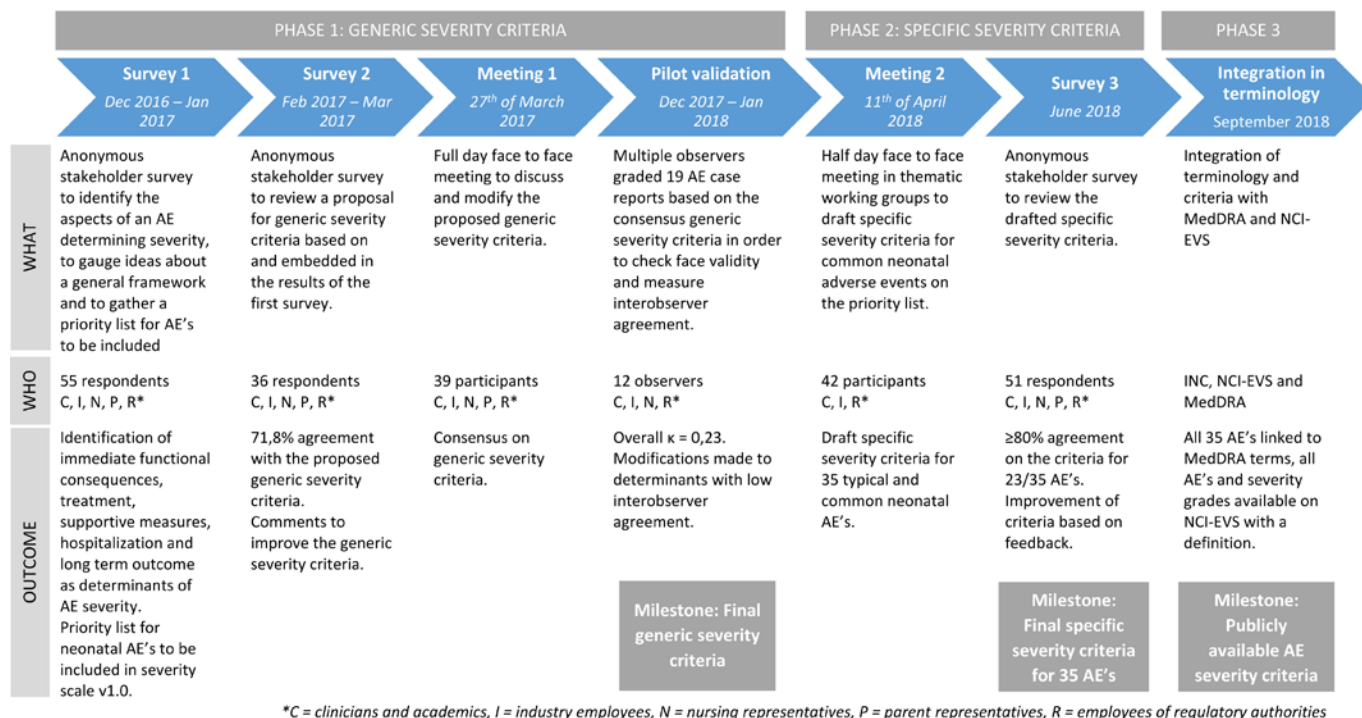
PHASE 1: GENERIC SEVERITY CRITERIA

PHASE 2: SPECIFIC SEVERITY CRITERIA

PHASE 3

Survey 1
Dec 2016 – Jan 2017

Survey 2
Feb 2017 – Mar 2017

Meeting 1
$27^{th}$ of March 2017

Pilot validation
Dec 2017 – Jan 2018

Meeting 2
$11^{th}$ of April 2018

Survey 3
June 2018

Integration in terminology
September 2018

| | | | | | | | |
|---|---|---|---|---|---|---|---|
| WHAT | Anonymous stakeholder survey to identify the aspects of an AE determining severity, to gauge ideas about a general framework and to gather a priority list for AE's to be included | Anonymous stakeholder survey to review a proposal for generic severity criteria based on and embedded in the results of the first survey. | Full day face to face meeting to discuss and modify the proposed generic severity criteria. | Multiple observers graded 19 AE case reports based on the consensus generic severity criteria in order to check face validity and measure interobserver agreement. | Half day face to face meeting in thematic working groups to draft specific severity criteria for common neonatal adverse events on the priority list. | Anonymous stakeholder survey to review the drafted specific severity criteria. | Integration of terminology and criteria with MedDRA and NCI-EVS |
| WHO | 55 respondents C, I, N, P, R* | 36 respondents C, I, N, P, R* | 39 participants C, I, N, P, R* | 12 observers C, I, N, R* | 42 participants C, I, R* | 51 respondents C, I, N, P, R* | INC, NCI-EVS and MedDRA |
| OUTCOME | Identification of immediate functional consequences, treatment, supportive measures, hospitalization and long term outcome as determinants of AE severity. Priority list for neonatal AE's to be included in severity scale v1.0. | 71,8% agreement with the proposed generic severity criteria. Comments to improve the generic severity criteria. | Consensus on generic severity criteria. | Overall κ = 0,23. Modifications made to determinants with low interobserver agreement. | Draft specific severity criteria for 35 typical and common neonatal AE's. | ≥80% agreement on the criteria for 23/35 AE's. Improvement of criteria based on feedback. | All 35 AE's linked to MedDRA terms, all AE's and severity grades available on NCI-EVS with a definition. |

Milestone: Final generic severity criteria

Milestone: Final specific severity criteria for 35 AE's

Milestone: Publicly available AE severity criteria

*C = clinicians and academics, I = industry employees, N = nursing representatives, P = parent representatives, R = employees of regulatory authorities